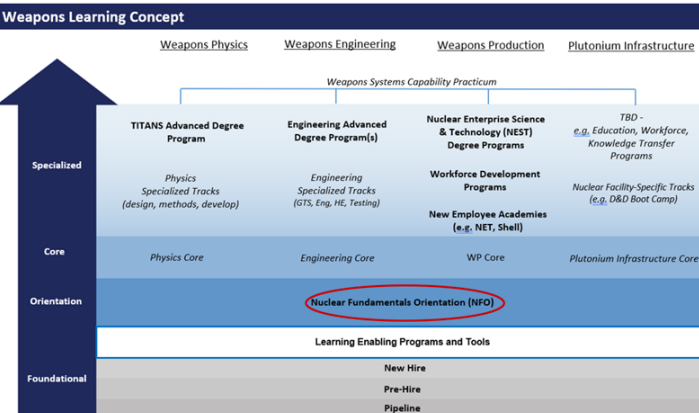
Weapons Learning Concept

Weapons Physics | Weapons Engineering | Weapons Production | Plutonium Infrastructure

Weapons Systems Capability Practicum

Specialized

TITANS Advanced Degree Program

Physics Specialized Tracks (design, methods, develop)

Engineering Advanced Degree Program(s)

Engineering Specialized Tracks (GTS, Eng, HE, Testing)

Nuclear Enterprise Science & Technology (NEST) Degree Programs

Workforce Development Programs

New Employee Academies (e.g. NET, Shell)

TBD - e.g. Education, Workforce, Knowledge Transfer Programs

Nuclear Facility-Specific Tracks (e.g. D&D Boot Camp)

Core

Physics Core | Engineering Core | WP Core | Plutonium Infrastructure Core

Orientation

Nuclear Fundamentals Orientation (NFO)

Learning Enabling Programs and Tools

Foundational

New Hire

Pre-Hire

Pipeline